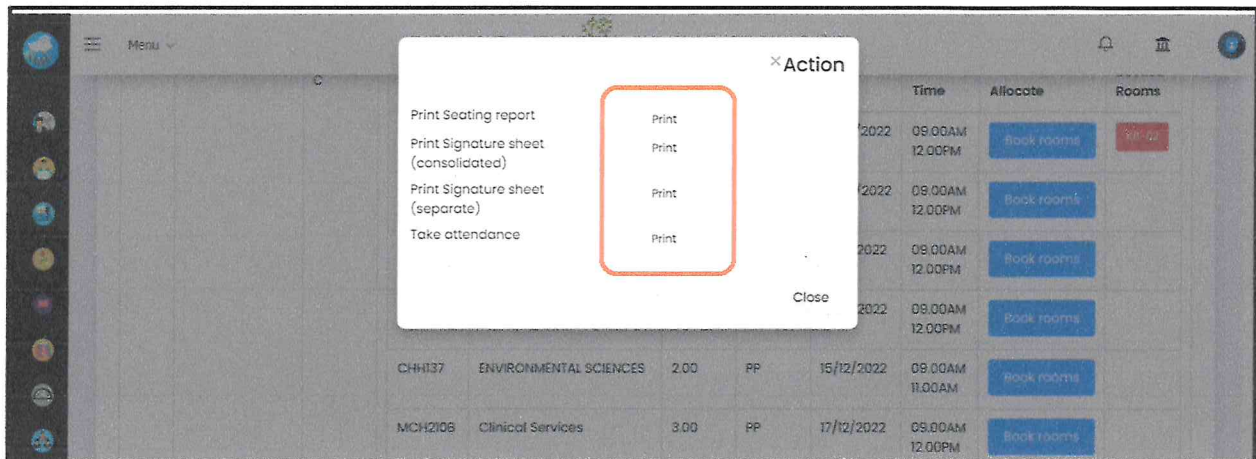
Menu

C

×Action

Print Seating report Print
Print Signature sheet (consolidated) Print
Print Signature sheet (separate) Print
Take attendance Print

Close

| | | | | Time | Allocate | Rooms |
|---|---|---|---|---|---|---|
| | | | /2022 | 09.00AM 12.00PM | Book rooms | KR-02 |
| | | | /2022 | 09.00AM 12.00PM | Book rooms | |
| | | | 2022 | 09.00AM 12.00PM | Book rooms | |
| | | | 2022 | 09.00AM 12.00PM | Book rooms | |
| CHH137 | ENVIRONMENTAL SCIENCES | 2.00 | PP | 15/12/2022 | 09.00AM 11.00AM | Book rooms |
| MCH2108 | Clinical Services | 3.00 | PP | 17/12/2022 | 09.00AM 12.00PM | Book rooms |